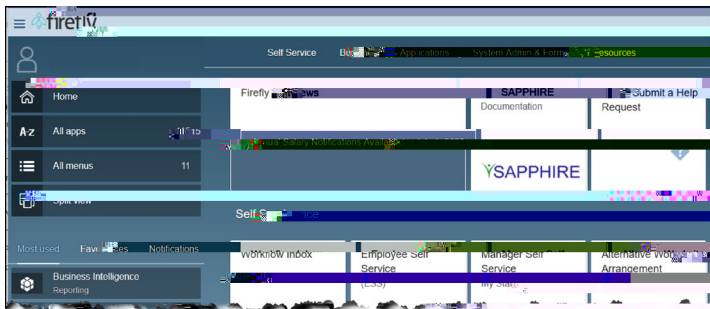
firefly

Self Service
Bu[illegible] Applications
System Admin & Forms
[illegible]esources

Home
All apps
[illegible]15
All menus
11
Split view

Most used
Fav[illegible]es
Notifications

Business Intelligence
Reporting

Firefly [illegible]ews
SAPPHIRE
Documentation
Submit a Help Request

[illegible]ual Salary Notifications Available

SAPPHIRE

Self S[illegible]ice

Workflow Inbox
Employee Self Service (ESS)
Manager Self Service
My Staff
Alternative Wo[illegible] Arrangement